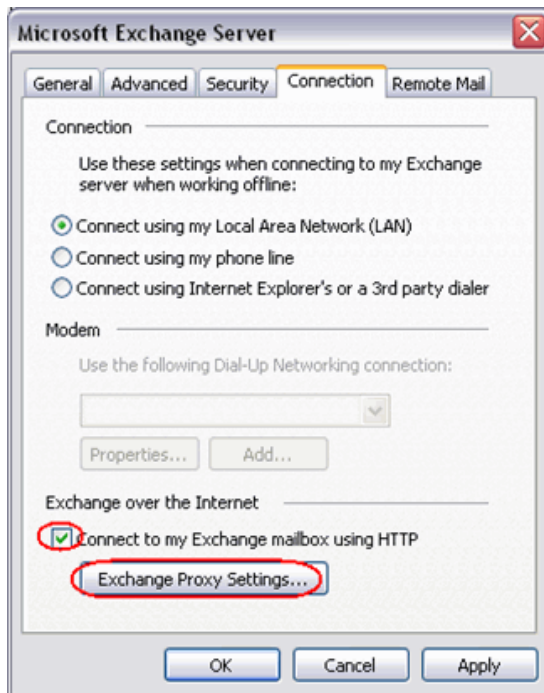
Microsoft Exchange Server

General | Advanced | Security | Connection | Remote Mail

Connection

Use these settings when connecting to my Exchange server when working offline:

Connect using my Local Area Network (LAN)

Connect using my phone line

Connect using Internet Explorer's or a 3rd party dialer

Modem

Use the following Dial-Up Networking connection:

Properties...

Add...

Exchange over the Internet

Connect to my Exchange mailbox using HTTP

Exchange Proxy Settings...

OK

Cancel

Apply